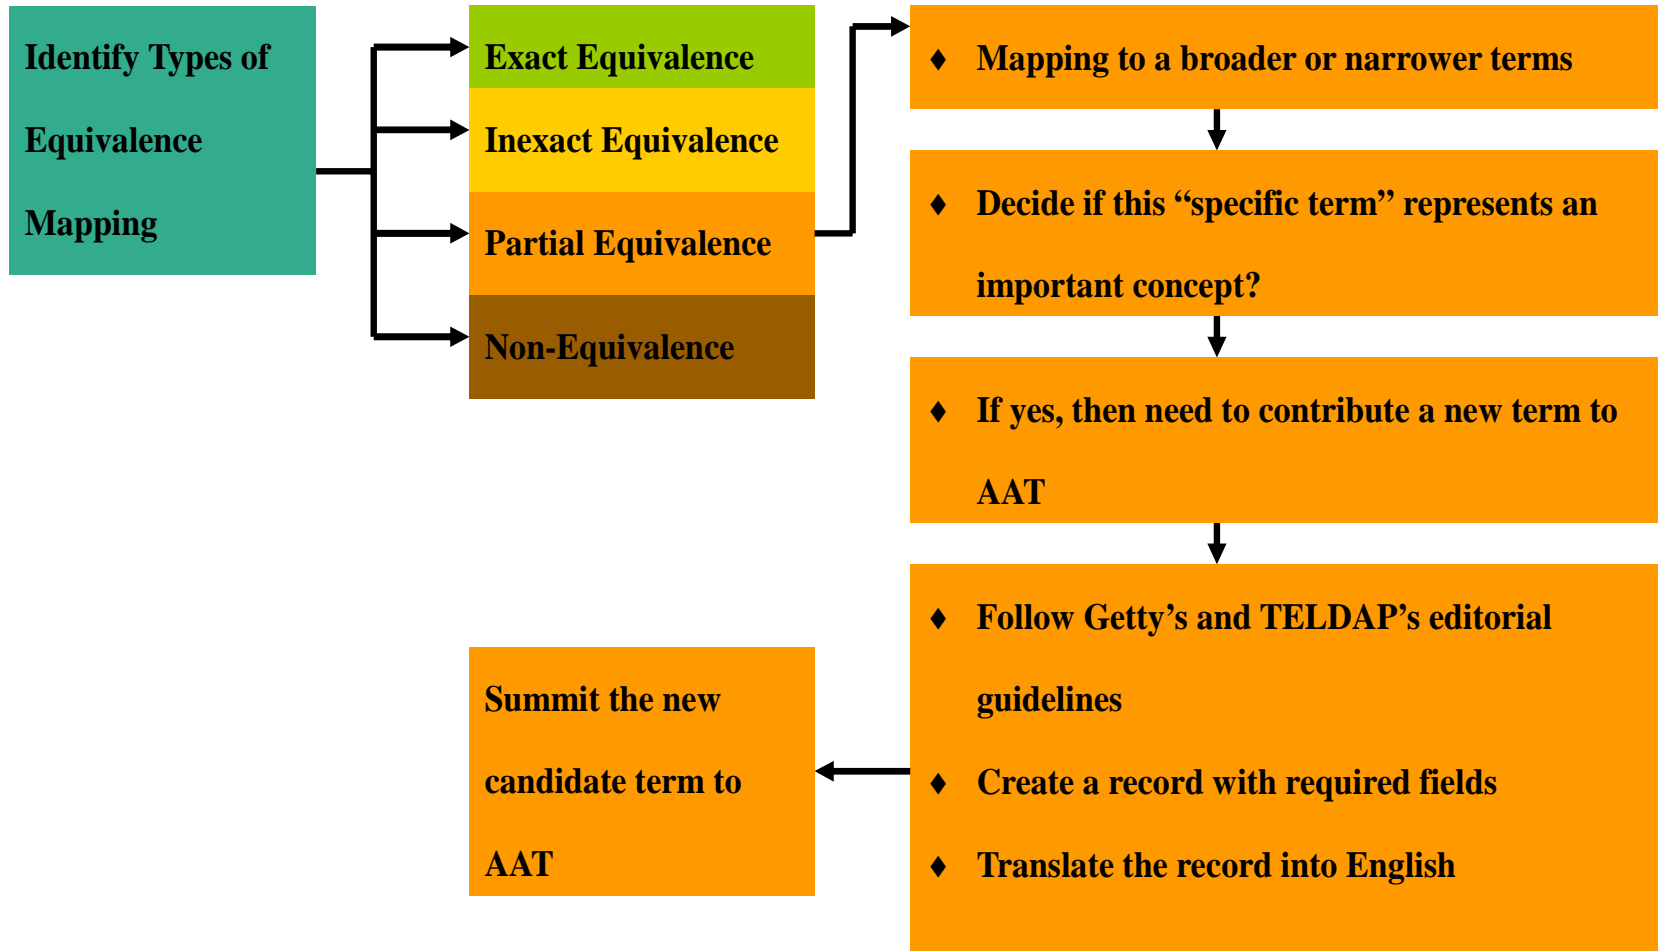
Identify Types of Equivalence Mapping

Exact Equivalence

Inexact Equivalence

Partial Equivalence

Non-Equivalence

♦ Mapping to a broader or narrower terms

♦ Decide if this “specific term” represents an important concept?

♦ If yes, then need to contribute a new term to AAT

♦ Follow Getty’s and TELDAP’s editorial guidelines

♦ Create a record with required fields

♦ Translate the record into English

Summit the new candidate term to AAT